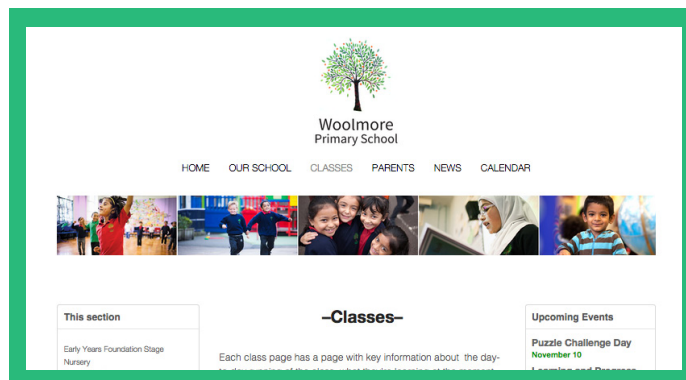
Woolmore
Primary School

HOME OUR SCHOOL CLASSES PARENTS NEWS CALENDAR

This section

Early Years Foundation Stage
Nursery

–Classes–

Each class page has a page with key information about the day-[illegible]

Upcoming Events

Puzzle Challenge Day
November 10

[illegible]